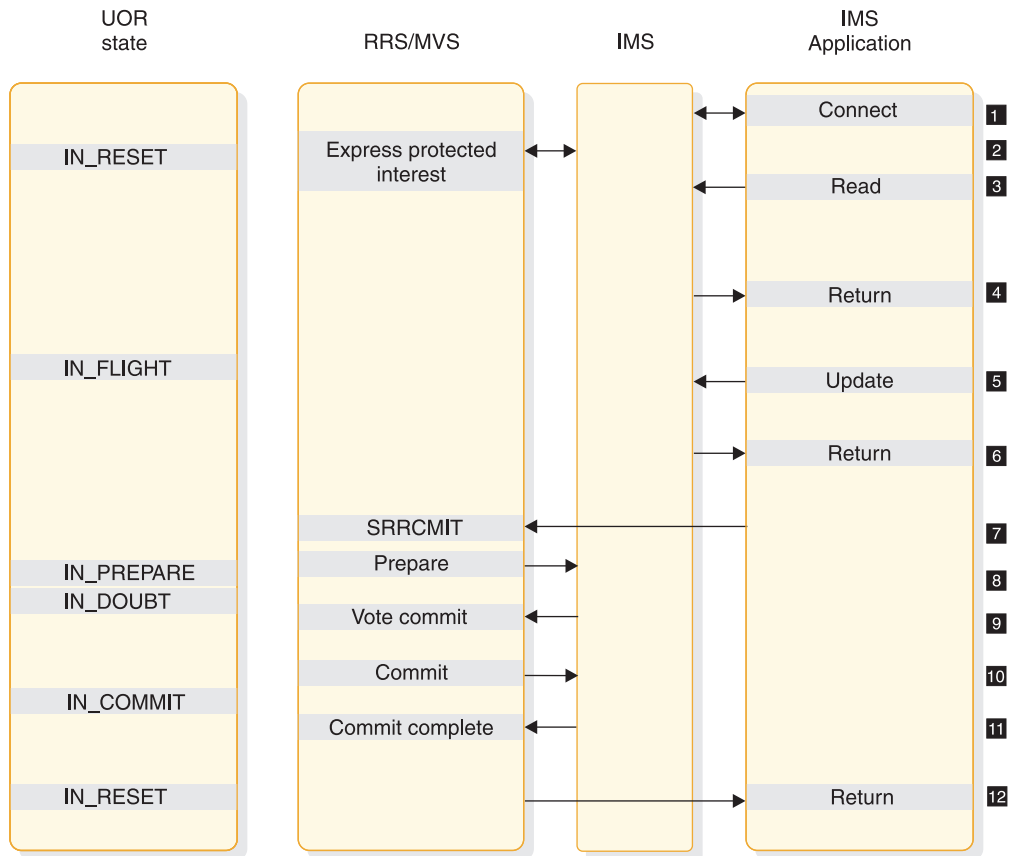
UOR state

RRS/MVS

IMS

IMS Application

Connect 1

IN_RESET

Express protected interest 2

Read 3

Return 4

IN_FLIGHT

Update 5

Return 6

SRRCMIT 7

IN_PREPARE

Prepare 8

IN_DOUBT

Vote commit 9

Commit 10

IN_COMMIT

Commit complete 11

IN_RESET

Return 12